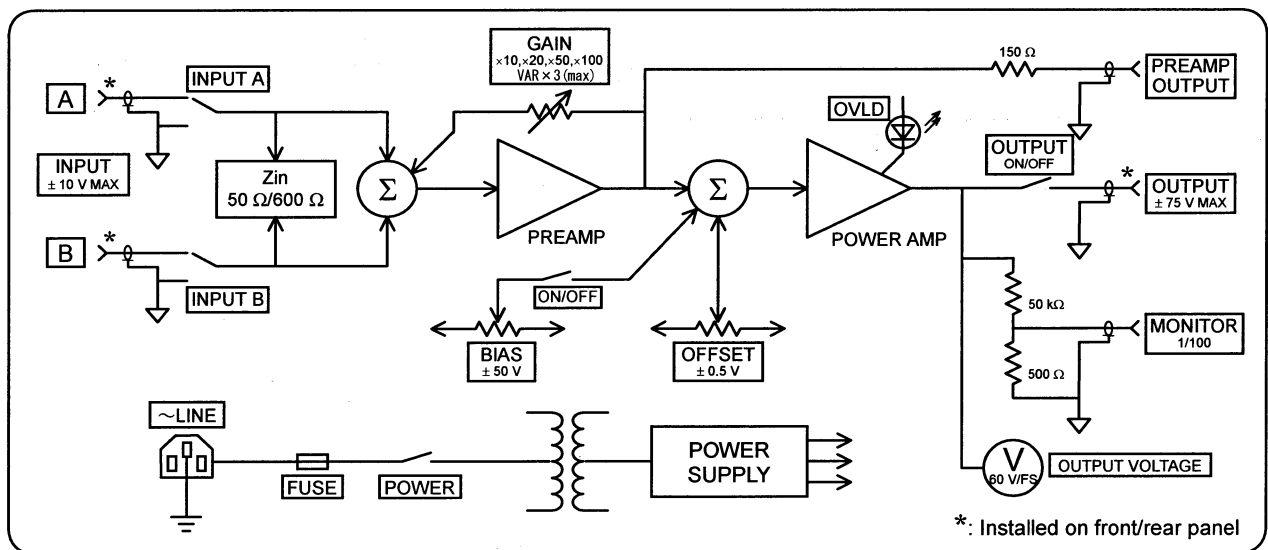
A
*
INPUT A
INPUT
± 10 V MAX
Zin
50 Ω/600 Ω
B
*
INPUT B
Σ
GAIN
×10, ×20, ×50, ×100
VAR × 3 (max)
PREAMP
Σ
ON/OFF
BIAS
± 50 V
OFFSET
± 0.5 V
150 Ω
PREAMP OUTPUT
OVLD
POWER AMP
OUTPUT ON/OFF
*
OUTPUT
± 75 V MAX
50 kΩ
500 Ω
MONITOR
1/100
~LINE
FUSE
POWER
POWER SUPPLY
V
60 V/FS
OUTPUT VOLTAGE
*: Installed on front/rear panel